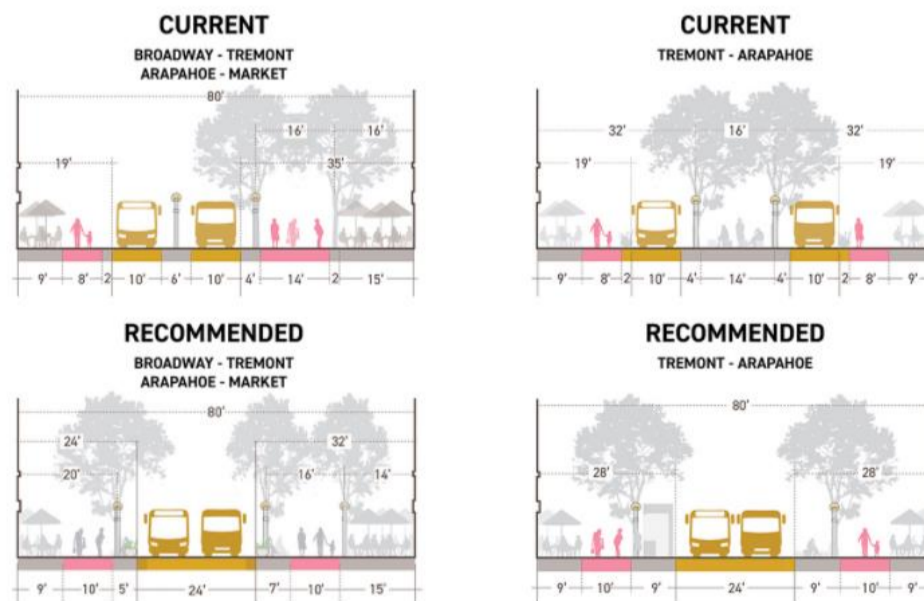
CURRENT
BROADWAY - TREMONT
ARAPAHOE - MARKET

80'
16' 16'
19'
35'

9' 8' 2 10' 6' 10' 4' 14' 2 15'

CURRENT
TREMONT - ARAPAHOE

32' 16' 32'
19' 19'

9' 8' 2 10' 4' 14' 4' 10' 2 8' 9'

RECOMMENDED
BROADWAY - TREMONT
ARAPAHOE - MARKET

80'
24' 32'
20' 16' 14'

9' 10' 5' 24' 7' 10' 15'

RECOMMENDED
TREMONT - ARAPAHOE

80'
28' 28'

9' 10' 9' 24' 9' 10' 9'